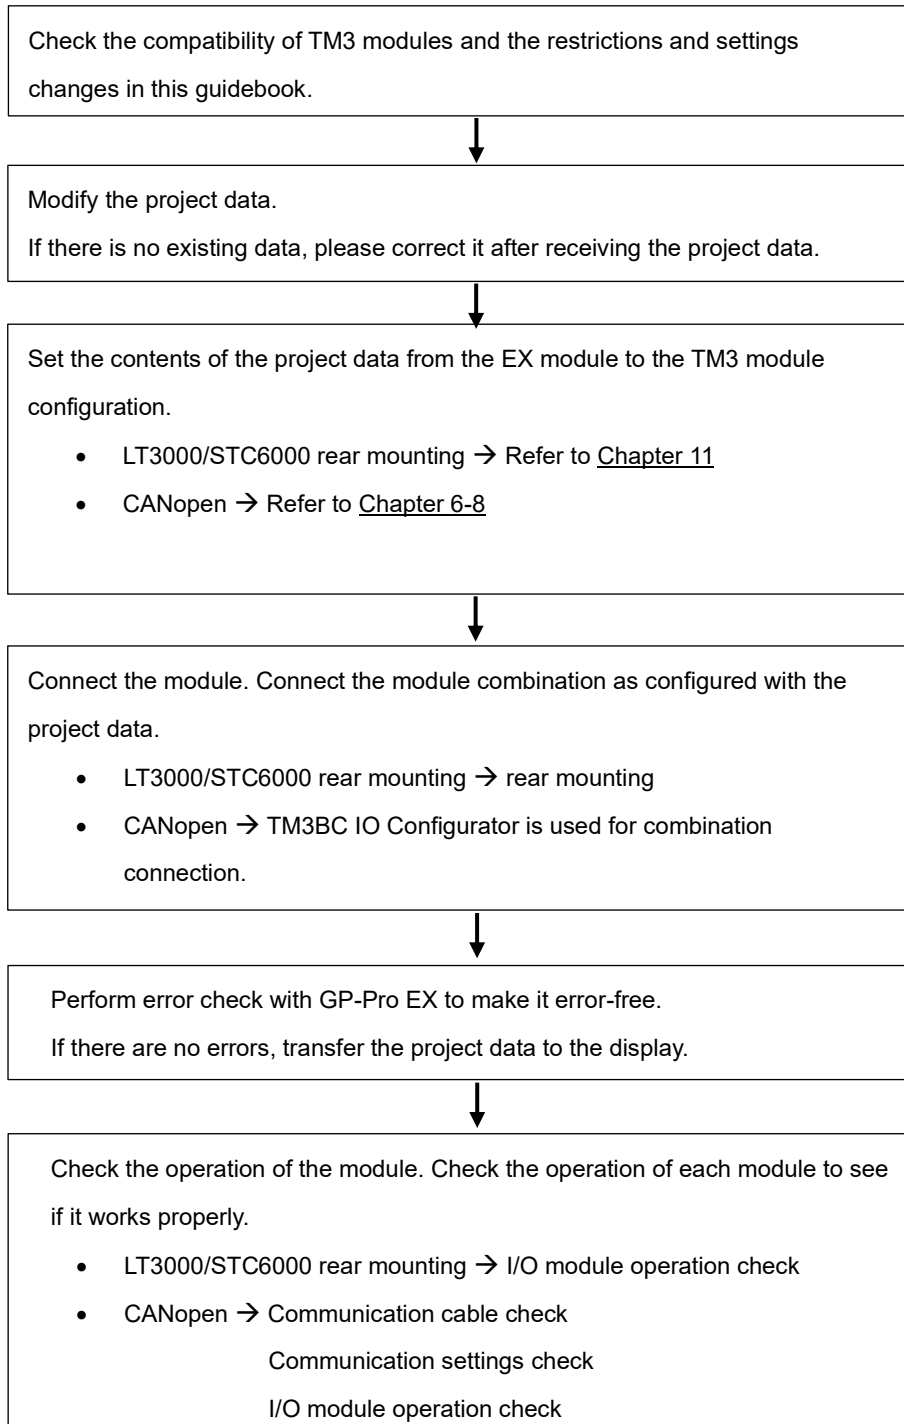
Check the compatibility of TM3 modules and the restrictions and settings changes in this guidebook.

Modify the project data.
If there is no existing data, please correct it after receiving the project data.

Set the contents of the project data from the EX module to the TM3 module configuration.

- LT3000/STC6000 rear mounting → Refer to Chapter 11
- CANopen → Refer to Chapter 6-8

Connect the module. Connect the module combination as configured with the project data.

- LT3000/STC6000 rear mounting → rear mounting
- CANopen → TM3BC IO Configurator is used for combination connection.

Perform error check with GP-Pro EX to make it error-free.
If there are no errors, transfer the project data to the display.

Check the operation of the module. Check the operation of each module to see if it works properly.

- LT3000/STC6000 rear mounting → I/O module operation check
- CANopen → Communication cable check
Communication settings check
I/O module operation check